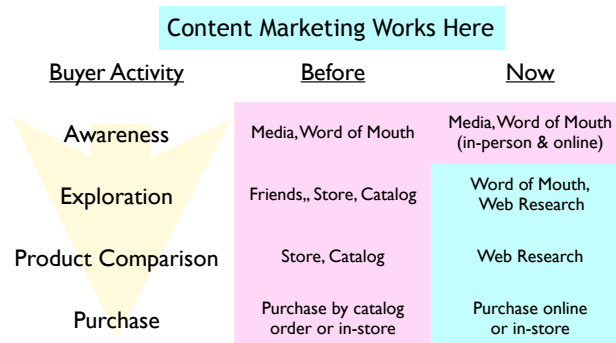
Content Marketing Works Here

| Buyer Activity | Before | Now |
|---|---|---|
| Awareness | Media, Word of Mouth | Media, Word of Mouth (in-person & online) |
| Exploration | Friends,, Store, Catalog | Word of Mouth, Web Research |
| Product Comparison | Store, Catalog | Web Research |
| Purchase | Purchase by catalog order or in-store | Purchase online or in-store |